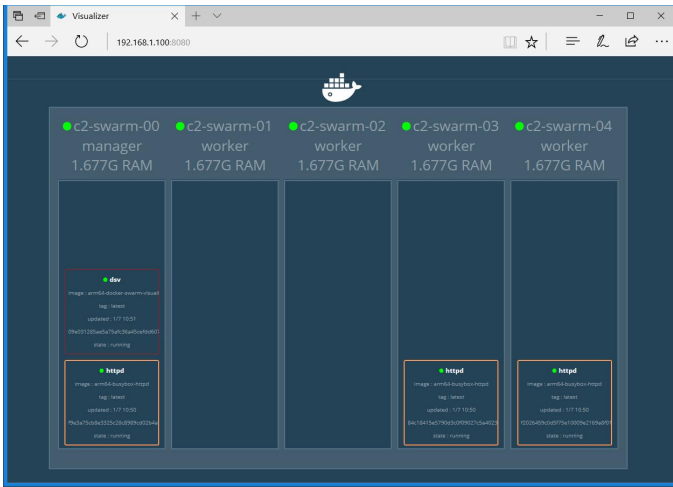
Visualizer × + ∨

192.168.1.100:8080

c2-swarm-00 manager 1.677G RAM

c2-swarm-01 worker 1.677G RAM

c2-swarm-02 worker 1.677G RAM

c2-swarm-03 worker 1.677G RAM

c2-swarm-04 worker 1.677G RAM

dsv
image : arm64-docker-swarm-visual
tag : latest
updated : 1/7 10:51
09a031285ae5a76efc96a45ce6bd601
state : running

httpd
image : arm64-busybox-httpd
tag : latest
updated : 1/7 10:50
f9e3a75cb8a3325c26d969fcd02b4a
state : running

httpd
image : arm64-busybox-httpd
tag : latest
updated : 1/7 10:50
84c18415e5790d3c0f09027c5a4023
state : running

httpd
image : arm64-busybox-httpd
tag : latest
updated : 1/7 10:50
f2026459c0e5f75e10005e2169a8f01
state : running